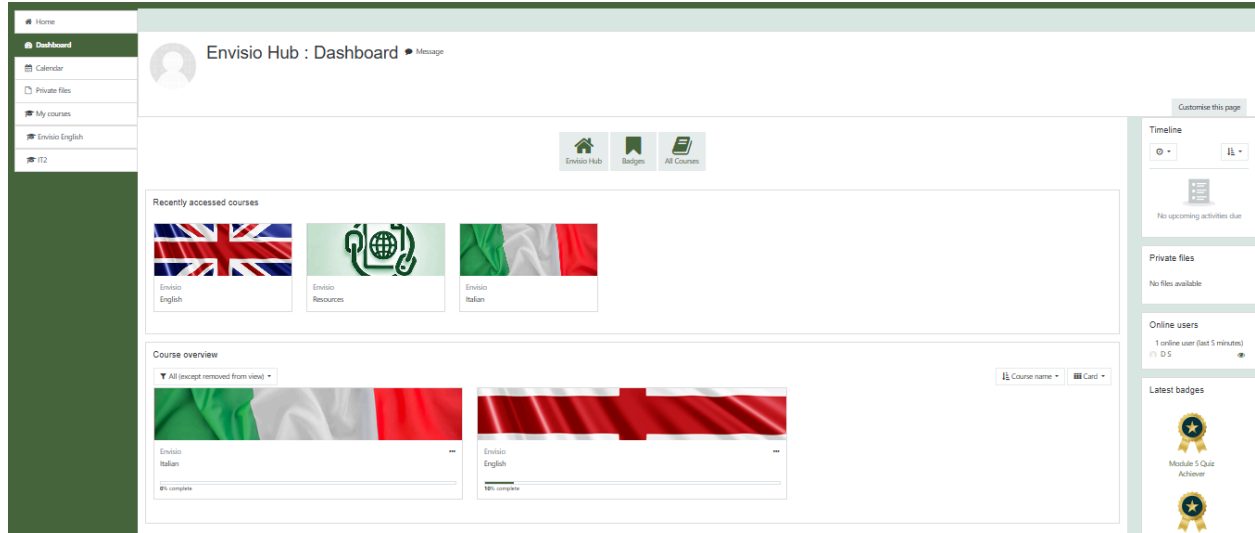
Home
Dashboard
Calendar
Private files
My courses
Envisio English
IT2

Envisio Hub : Dashboard
Message

Customise this page

Envisio Hub
Badges
All Courses

Recently accessed courses

Envisio
English

Envisio
Resources

Envisio
Italian

Course overview

All (except removed from view)

Course name
Card

Envisio
Italian
0% complete

Envisio
English
10% complete

Timeline

No upcoming activities due

Private files

No files available

Online users

1 online user (last 5 minutes)
D S

Latest badges

Module 5 Quiz Achiever